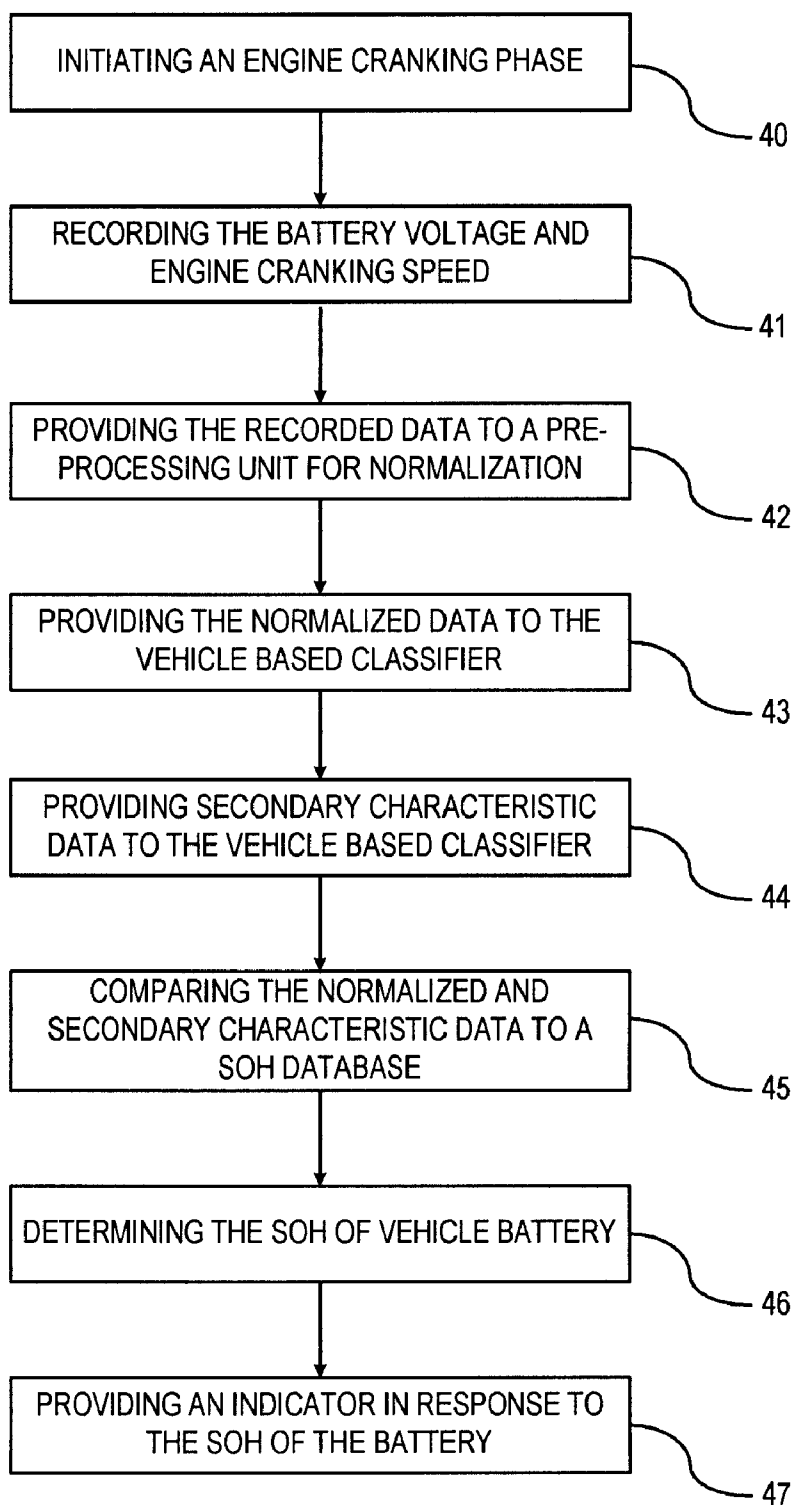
INITIATING AN ENGINE CRANKING PHASE

40

RECORDING THE BATTERY VOLTAGE AND ENGINE CRANKING SPEED

41

PROVIDING THE RECORDED DATA TO A PRE-PROCESSING UNIT FOR NORMALIZATION

42

PROVIDING THE NORMALIZED DATA TO THE VEHICLE BASED CLASSIFIER

43

PROVIDING SECONDARY CHARACTERISTIC DATA TO THE VEHICLE BASED CLASSIFIER

44

COMPARING THE NORMALIZED AND SECONDARY CHARACTERISTIC DATA TO A SOH DATABASE

45

DETERMINING THE SOH OF VEHICLE BATTERY

46

PROVIDING AN INDICATOR IN RESPONSE TO THE SOH OF THE BATTERY

47